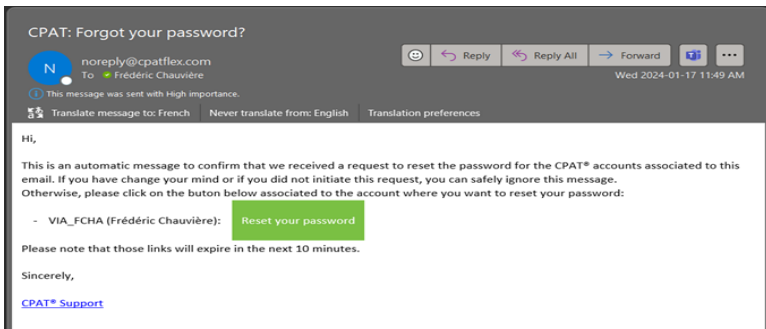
CPAT: Forgot your password?

N noreply@cpatflex.com
To Frédéric Chauvière

Reply | Reply All | Forward | ...
Wed 2024-01-17 11:49 AM

This message was sent with High importance.

Translate message to: French | Never translate from: English | Translation preferences

Hi,

This is an automatic message to confirm that we received a request to reset the password for the CPAT® accounts associated to this email. If you have change your mind or if you did not initiate this request, you can safely ignore this message.
Otherwise, please click on the buton below associated to the account where you want to reset your password:

- VIA_FCHA (Frédéric Chauvière): Reset your password

Please note that those links will expire in the next 10 minutes.

Sincerely,

CPAT® Support